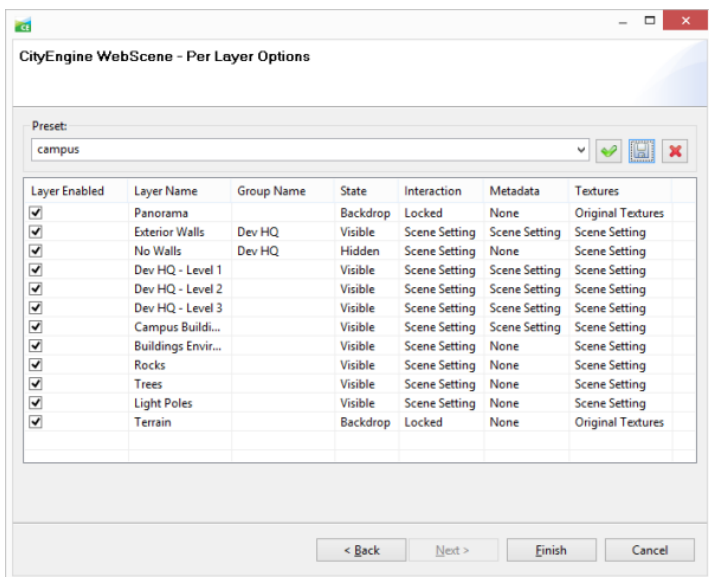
CE

CityEngine WebScene - Per Layer Options

Preset:

campus

| Layer Enabled | Layer Name | Group Name | State | Interaction | Metadata | Textures |
|---|---|---|---|---|---|---|
| ☑ | Panorama | | Backdrop | Locked | None | Original Textures |
| ☑ | Exterior Walls | Dev HQ | Visible | Scene Setting | Scene Setting | Scene Setting |
| ☑ | No Walls | Dev HQ | Hidden | Scene Setting | None | Scene Setting |
| ☑ | Dev HQ - Level 1 | | Visible | Scene Setting | Scene Setting | Scene Setting |
| ☑ | Dev HQ - Level 2 | | Visible | Scene Setting | Scene Setting | Scene Setting |
| ☑ | Dev HQ - Level 3 | | Visible | Scene Setting | Scene Setting | Scene Setting |
| ☑ | Campus Buildi... | | Visible | Scene Setting | Scene Setting | Scene Setting |
| ☑ | Buildings Envir... | | Visible | Scene Setting | None | Scene Setting |
| ☑ | Rocks | | Visible | Scene Setting | None | Scene Setting |
| ☑ | Trees | | Visible | Scene Setting | None | Scene Setting |
| ☑ | Light Poles | | Visible | Scene Setting | None | Scene Setting |
| ☑ | Terrain | | Backdrop | Locked | None | Original Textures |

< Back   Next >   Finish   Cancel